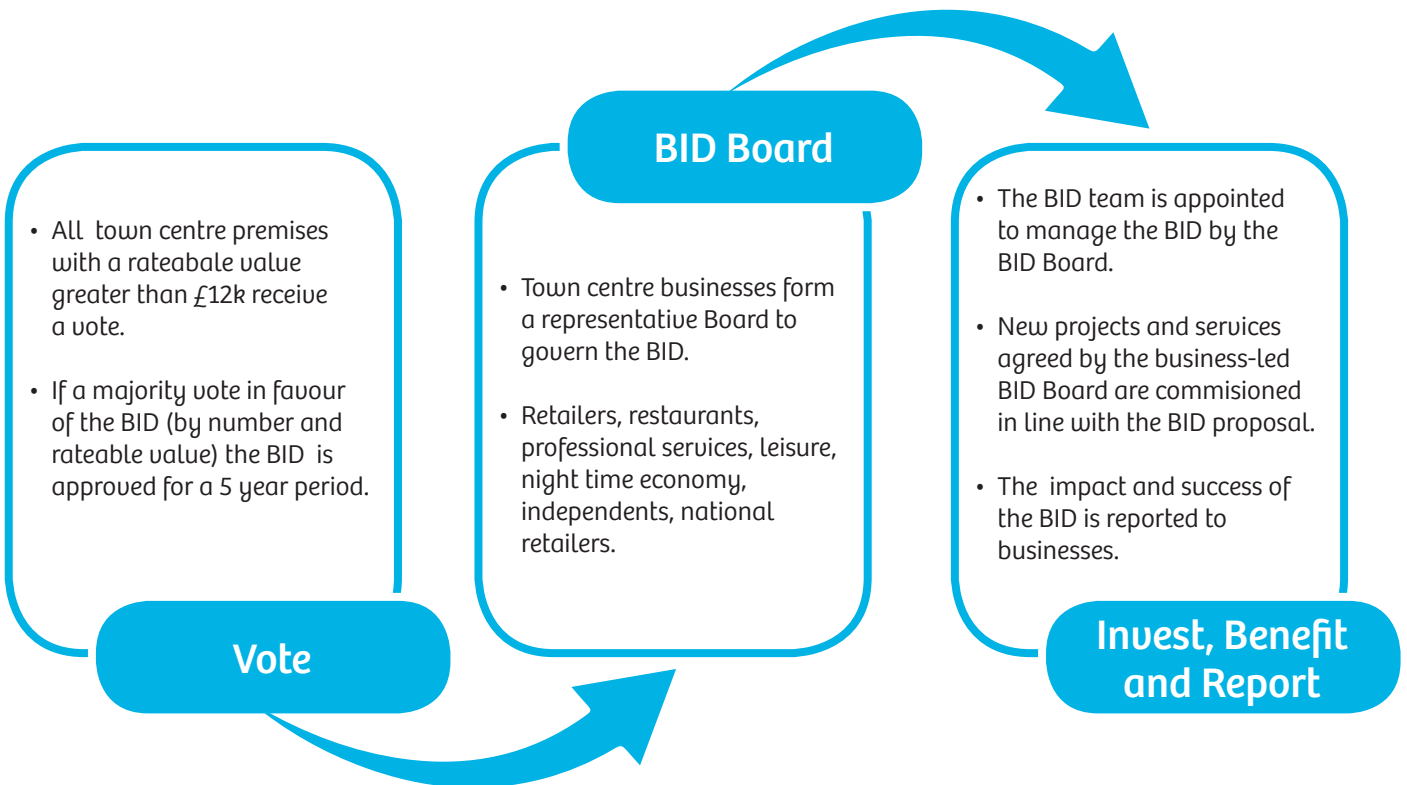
• All town centre premises with a rateabale value greater than £12k receive a vote.

• If a majority vote in favour of the BID (by number and rateable value) the BID is approved for a 5 year period.

Vote

BID Board

• Town centre businesses form a representative Board to govern the BID.

• Retailers, restaurants, professional services, leisure, night time economy, independents, national retailers.

• The BID team is appointed to manage the BID by the BID Board.

• New projects and services agreed by the business-led BID Board are commisioned in line with the BID proposal.

• The impact and success of the BID is reported to businesses.

Invest, Benefit and Report